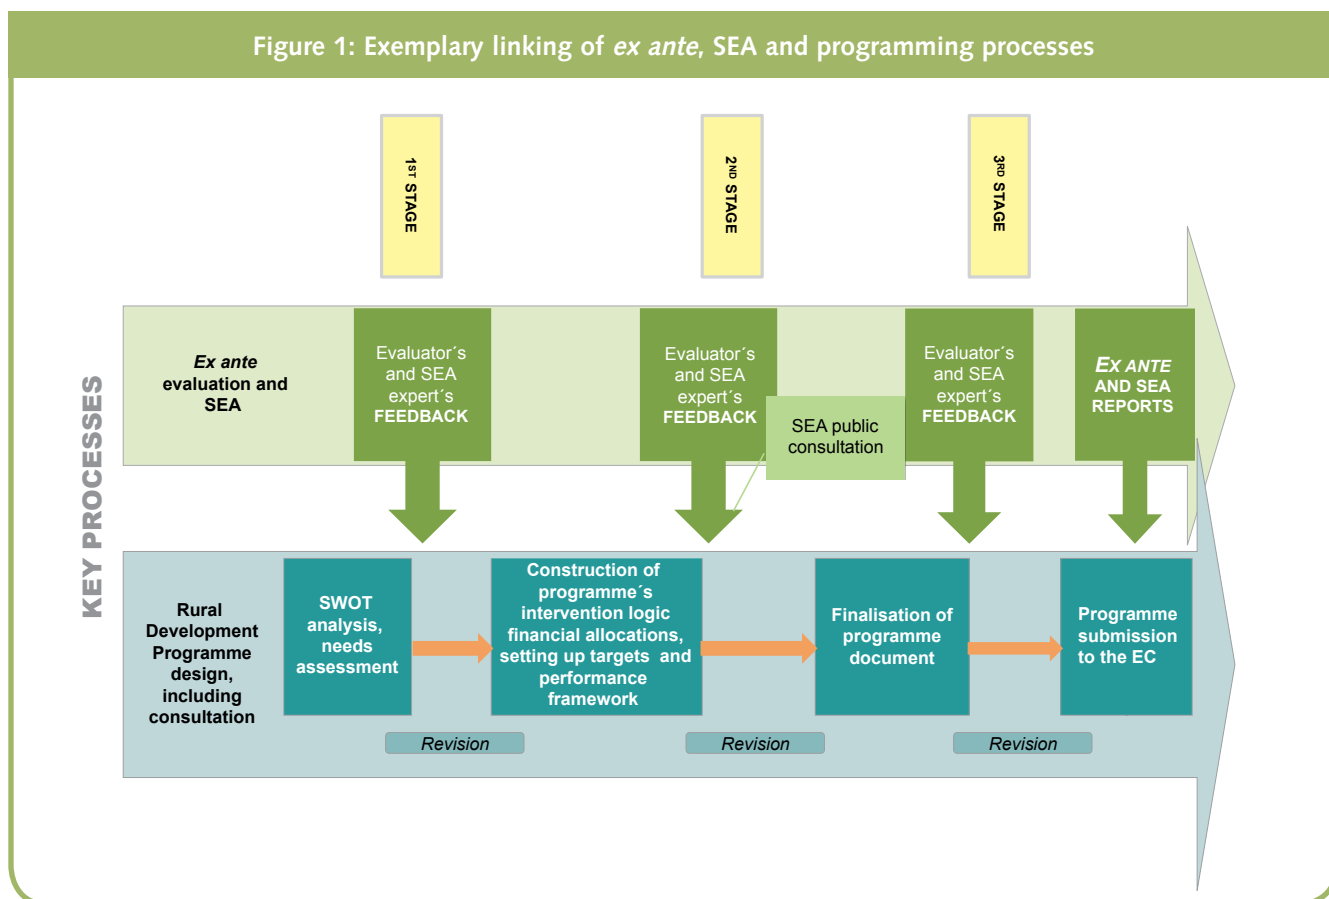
Figure 1: Exemplary linking of *ex ante*, SEA and programming processes

1ST STAGE

2ND STAGE

3RD STAGE

KEY PROCESSES

*Ex ante* evaluation and SEA

Evaluator´s and SEA expert´s FEEDBACK

Evaluator´s and SEA expert´s FEEDBACK

SEA public consultation

Evaluator´s and SEA expert´s FEEDBACK

*EX ANTE* AND SEA REPORTS

Rural Development Programme design, including consultation

SWOT analysis, needs assessment

Construction of programme´s intervention logic financial allocations, setting up targets and performance framework

Finalisation of programme document

Programme submission to the EC

*Revision*

*Revision*

*Revision*